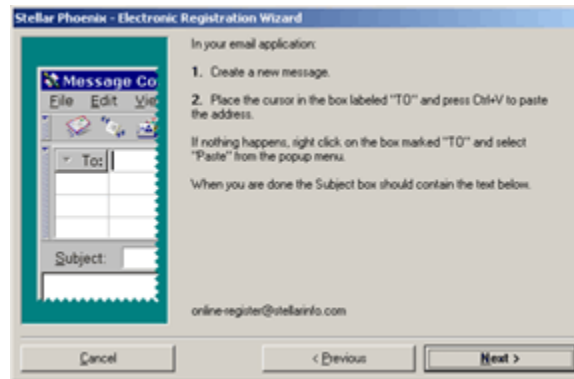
Stellar Phoenix - Electronic Registration Wizard

Message Co
File Edit Vie
To:
Subject:

In your email application:

1. Create a new message.

2. Place the cursor in the box labeled "TO" and press Ctrl+V to paste the address.

If nothing happens, right click on the box marked "TO" and select "Paste" from the popup menu.

When you are done the Subject box should contain the text below.

online-register@stellarinfo.com

Cancel
< Previous
Next >